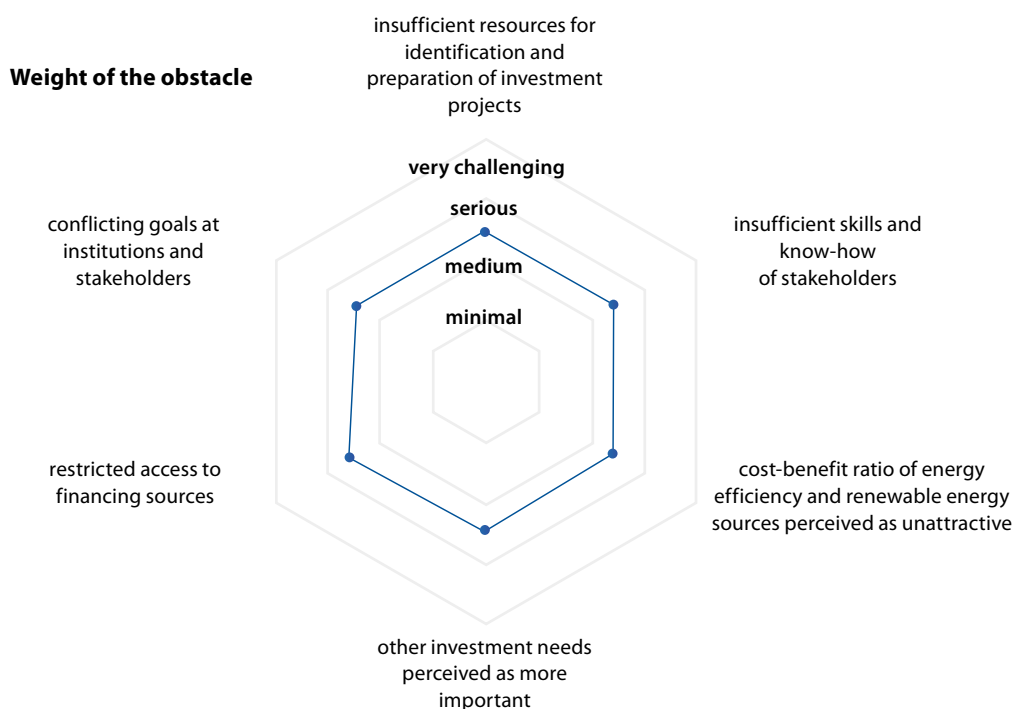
Weight of the obstacle

insufficient resources for identification and preparation of investment projects

very challenging

serious

medium

minimal

conflicting goals at institutions and stakeholders

insufficient skills and know-how of stakeholders

restricted access to financing sources

cost-benefit ratio of energy efficiency and renewable energy sources perceived as unattractive

other investment needs perceived as more important